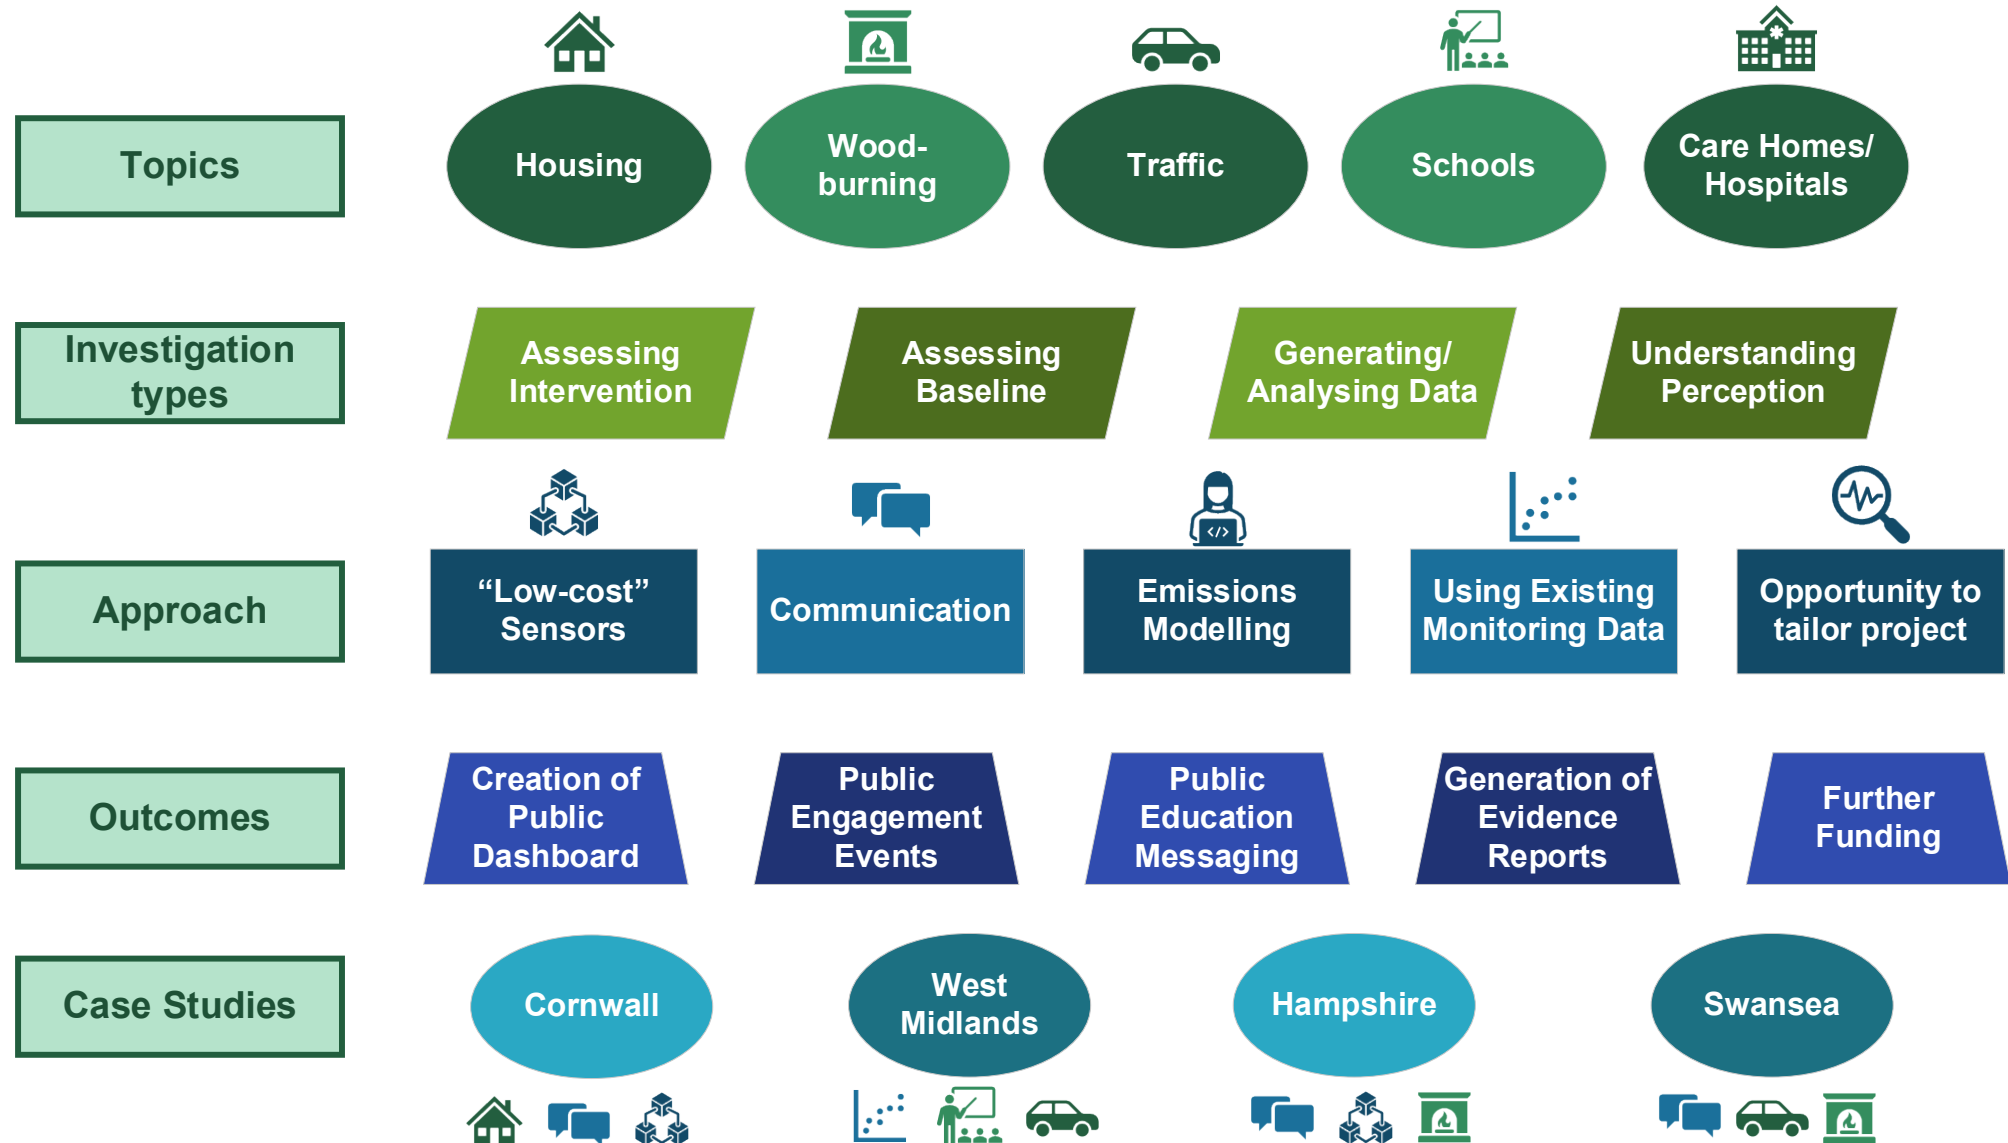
Topics

Housing

Wood-burning

Traffic

Schools

Care Homes/ Hospitals

Investigation types

Assessing Intervention

Assessing Baseline

Generating/ Analysing Data

Understanding Perception

Approach

“Low-cost” Sensors

Communication

Emissions Modelling

Using Existing Monitoring Data

Opportunity to tailor project

Outcomes

Creation of Public Dashboard

Public Engagement Events

Public Education Messaging

Generation of Evidence Reports

Further Funding

Case Studies

Cornwall

West Midlands

Hampshire

Swansea